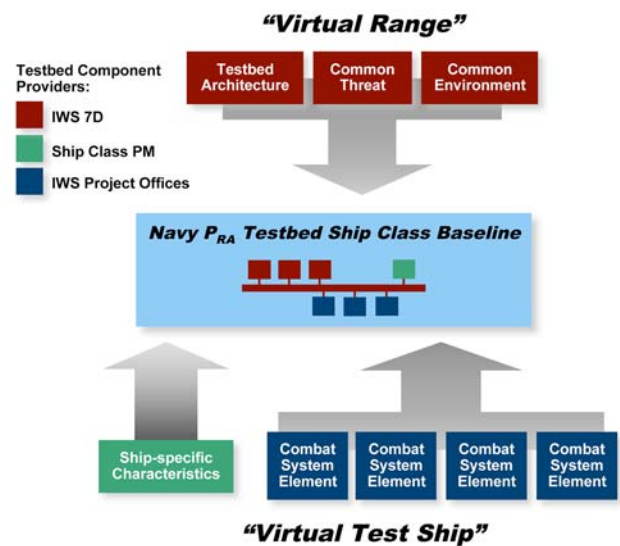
"Virtual Range"

Testbed Component Providers:

IWS 7D

Ship Class PM

IWS Project Offices

Testbed Architecture

Common Threat

Common Environment

Navy $P_{RA}$ Testbed Ship Class Baseline

Ship-specific Characteristics

Combat System Element

Combat System Element

Combat System Element

Combat System Element

"Virtual Test Ship"